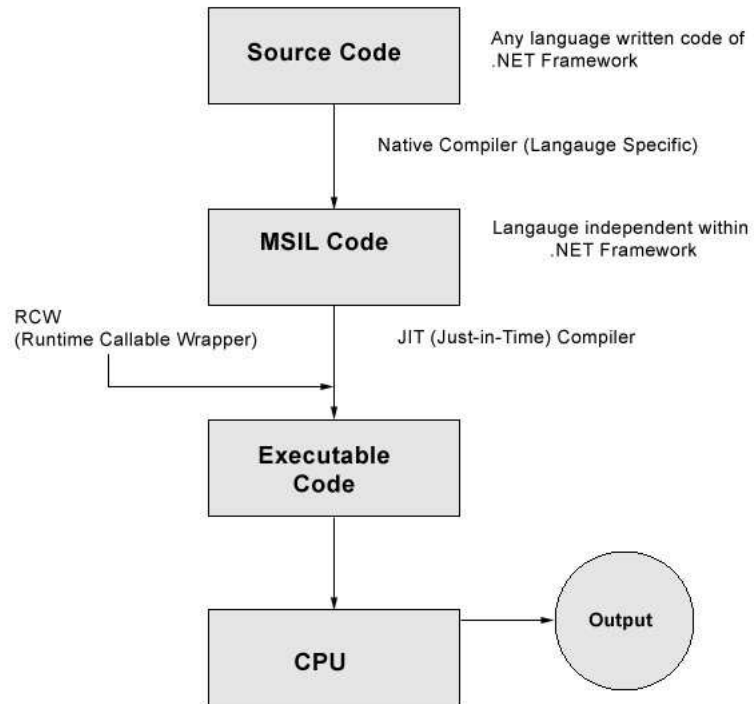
Source Code

Any language written code of .NET Framework

Native Compiler (Langauge Specific)

MSIL Code

Langauge independent within .NET Framework

RCW
(Runtime Callable Wrapper)

JIT (Just-in-Time) Compiler

Executable Code

CPU

Output